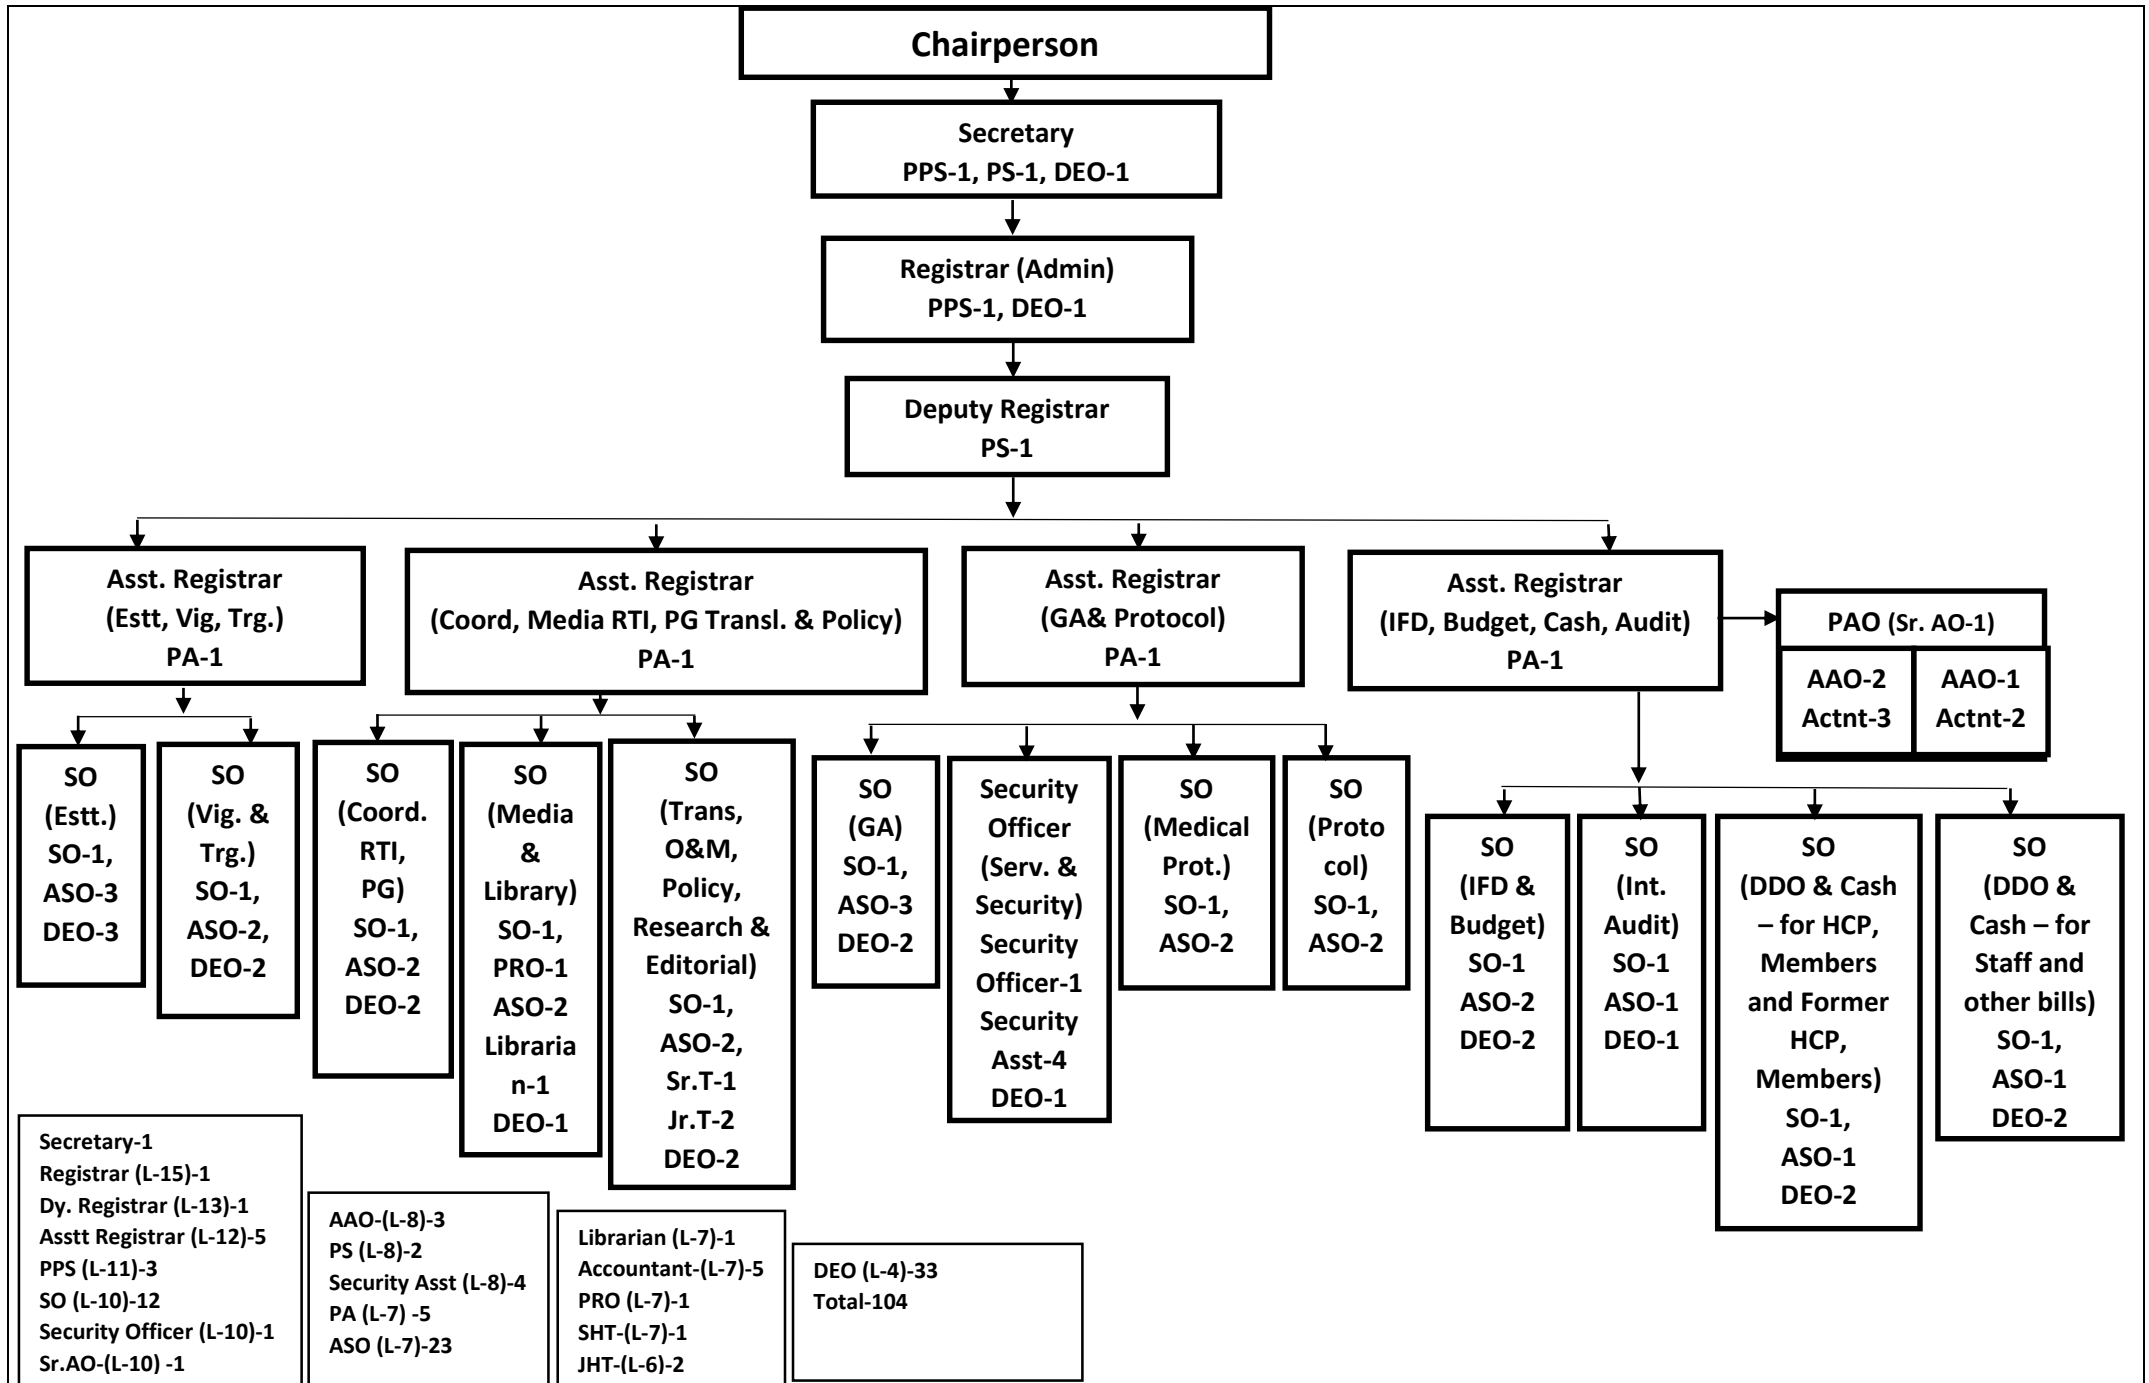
Chairperson

Secretary
PPS-1, PS-1, DEO-1

Registrar (Admin)
PPS-1, DEO-1

Deputy Registrar
PS-1

Asst. Registrar
(Estt, Vig, Trg.)
PA-1

Asst. Registrar
(Coord, Media RTI, PG Transl. & Policy)
PA-1

Asst. Registrar
(GA& Protocol)
PA-1

Asst. Registrar
(IFD, Budget, Cash, Audit)
PA-1

PAO (Sr. AO-1)

AAO-2
Actnt-3

AAO-1
Actnt-2

SO
(Estt.)
SO-1,
ASO-3
DEO-3

SO
(Vig. &
Trg.)
SO-1,
ASO-2,
DEO-2

SO
(Coord.
RTI,
PG)
SO-1,
ASO-2
DEO-2

SO
(Media
&
Library)
SO-1,
PRO-1
ASO-2
Librarian-1
DEO-1

SO
(Trans,
O&M,
Policy,
Research &
Editorial)
SO-1,
ASO-2,
Sr.T-1
Jr.T-2
DEO-2

SO
(GA)
SO-1,
ASO-3
DEO-2

Security
Officer
(Serv. &
Security)
Security
Officer-1
Security
Asst-4
DEO-1

SO
(Medical
Prot.)
SO-1,
ASO-2

SO
(Proto
col)
SO-1,
ASO-2

SO
(IFD &
Budget)
SO-1
ASO-2
DEO-2

SO
(Int.
Audit)
SO-1
ASO-1
DEO-1

SO
(DDO & Cash
– for HCP,
Members
and Former
HCP,
Members)
SO-1,
ASO-1
DEO-2

SO
(DDO &
Cash – for
Staff and
other bills)
SO-1,
ASO-1
DEO-2

Secretary-1
Registrar (L-15)-1
Dy. Registrar (L-13)-1
Asstt Registrar (L-12)-5
PPS (L-11)-3
SO (L-10)-12
Security Officer (L-10)-1
Sr.AO-(L-10) -1

AAO-(L-8)-3
PS (L-8)-2
Security Asst (L-8)-4
PA (L-7) -5
ASO (L-7)-23

Librarian (L-7)-1
Accountant-(L-7)-5
PRO (L-7)-1
SHT-(L-7)-1
JHT-(L-6)-2

DEO (L-4)-33
Total-104